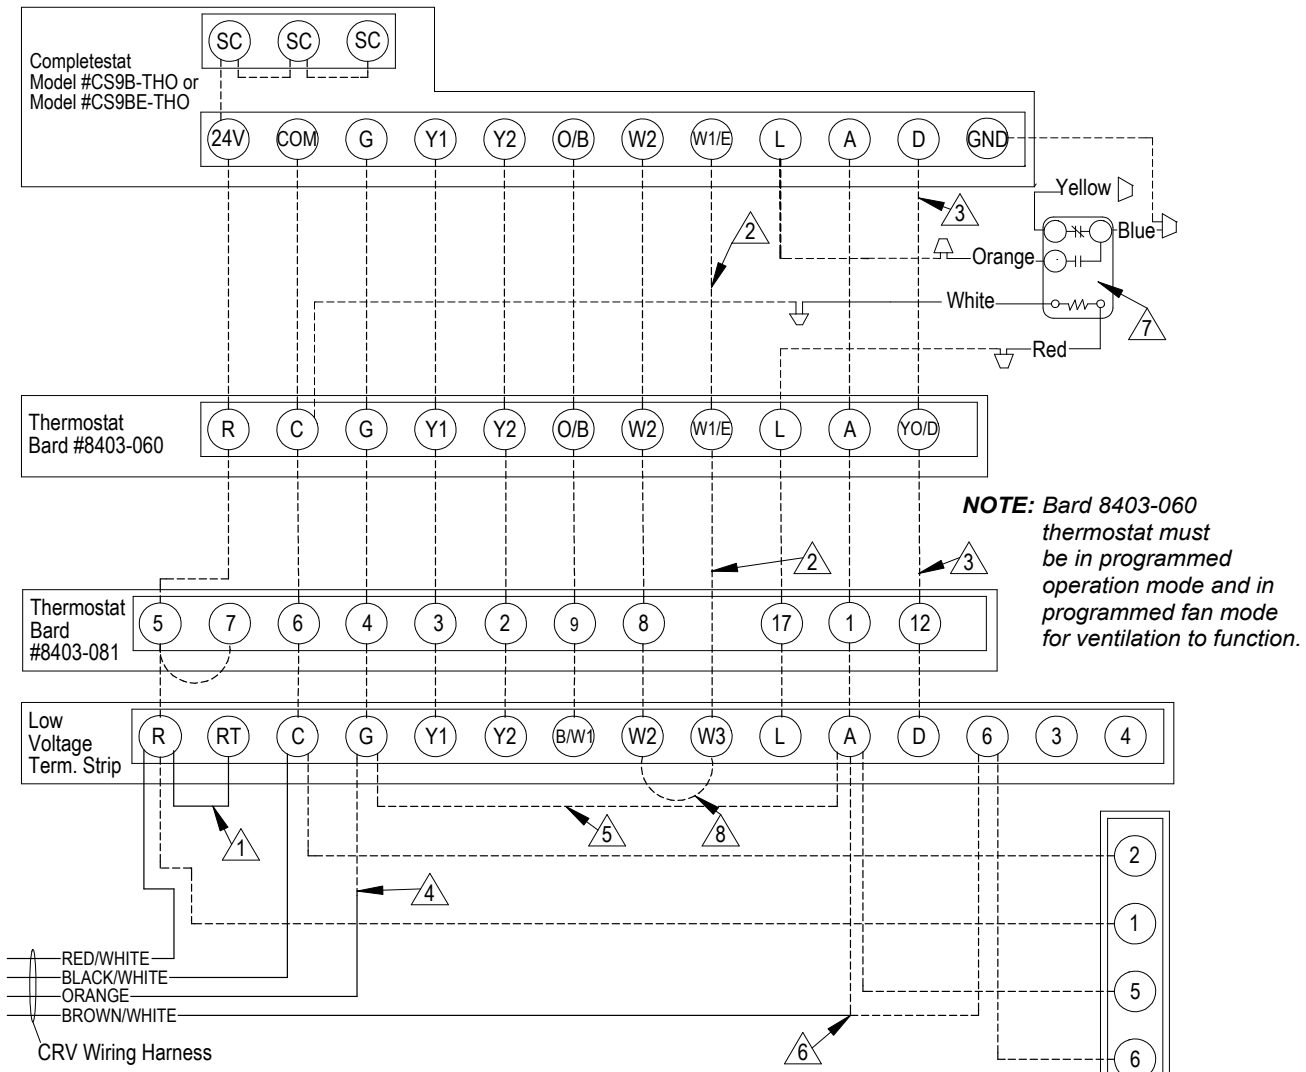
SC SC SC

Completestat
Model #CS9B-THO or
Model #CS9BE-THO

24V COM G Y1 Y2 O/B W2 W1/E L A D GND

Yellow
Blue
Orange
White
Red

3
2
7

Thermostat
Bard #8403-060

R C G Y1 Y2 O/B W2 W1/E L A YO/D

NOTE: Bard 8403-060 thermostat must be in programmed operation mode and in programmed fan mode for ventilation to function.

2
3

Thermostat
Bard
#8403-081

5 7 6 4 3 2 9 8 17 1 12

Low
Voltage
Term. Strip

R RT C G Y1 Y2 B/W1 W2 W3 L A D 6 3 4

1
5
8
4

2
1
5
6

RED/WHITE
BLACK/WHITE
ORANGE
BROWN/WHITE

CRV Wiring Harness

6